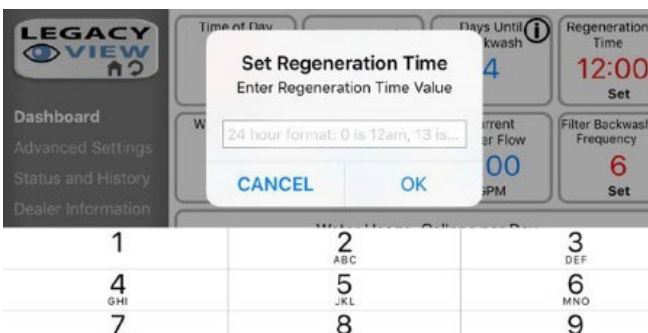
LEGACY VIEW

Dashboard
Advanced Settings
Status and History
Dealer Information

Time of Day

Days Until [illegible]kwash
4

Regeneration Time
12:00
Set

W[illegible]

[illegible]rrent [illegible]er Flow
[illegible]00
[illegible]PM

Filter Backwash Frequency
6
Set

Set Regeneration Time
Enter Regeneration Time Value

24 hour format: 0 is 12am, 13 is...

CANCEL
OK

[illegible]

1
2 ABC
3 DEF
4 GHI
5 JKL
6 MNO
7
8
9